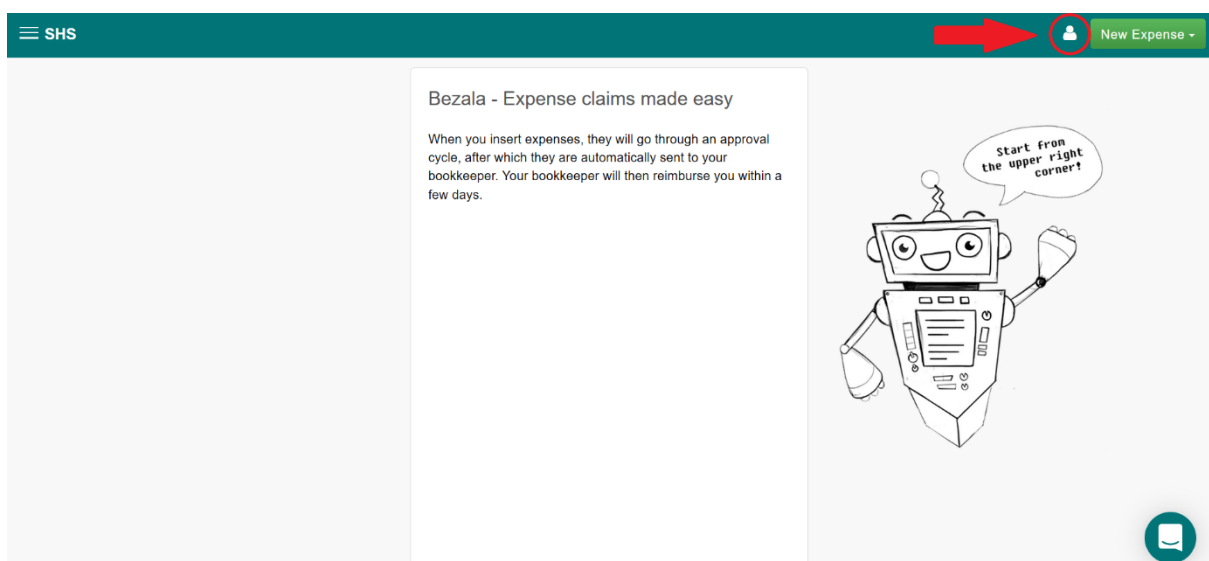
SHS

New Expense

Bezala - Expense claims made easy

When you insert expenses, they will go through an approval cycle, after which they are automatically sent to your bookkeeper. Your bookkeeper will then reimburse you within a few days.

Start from the upper right corner!